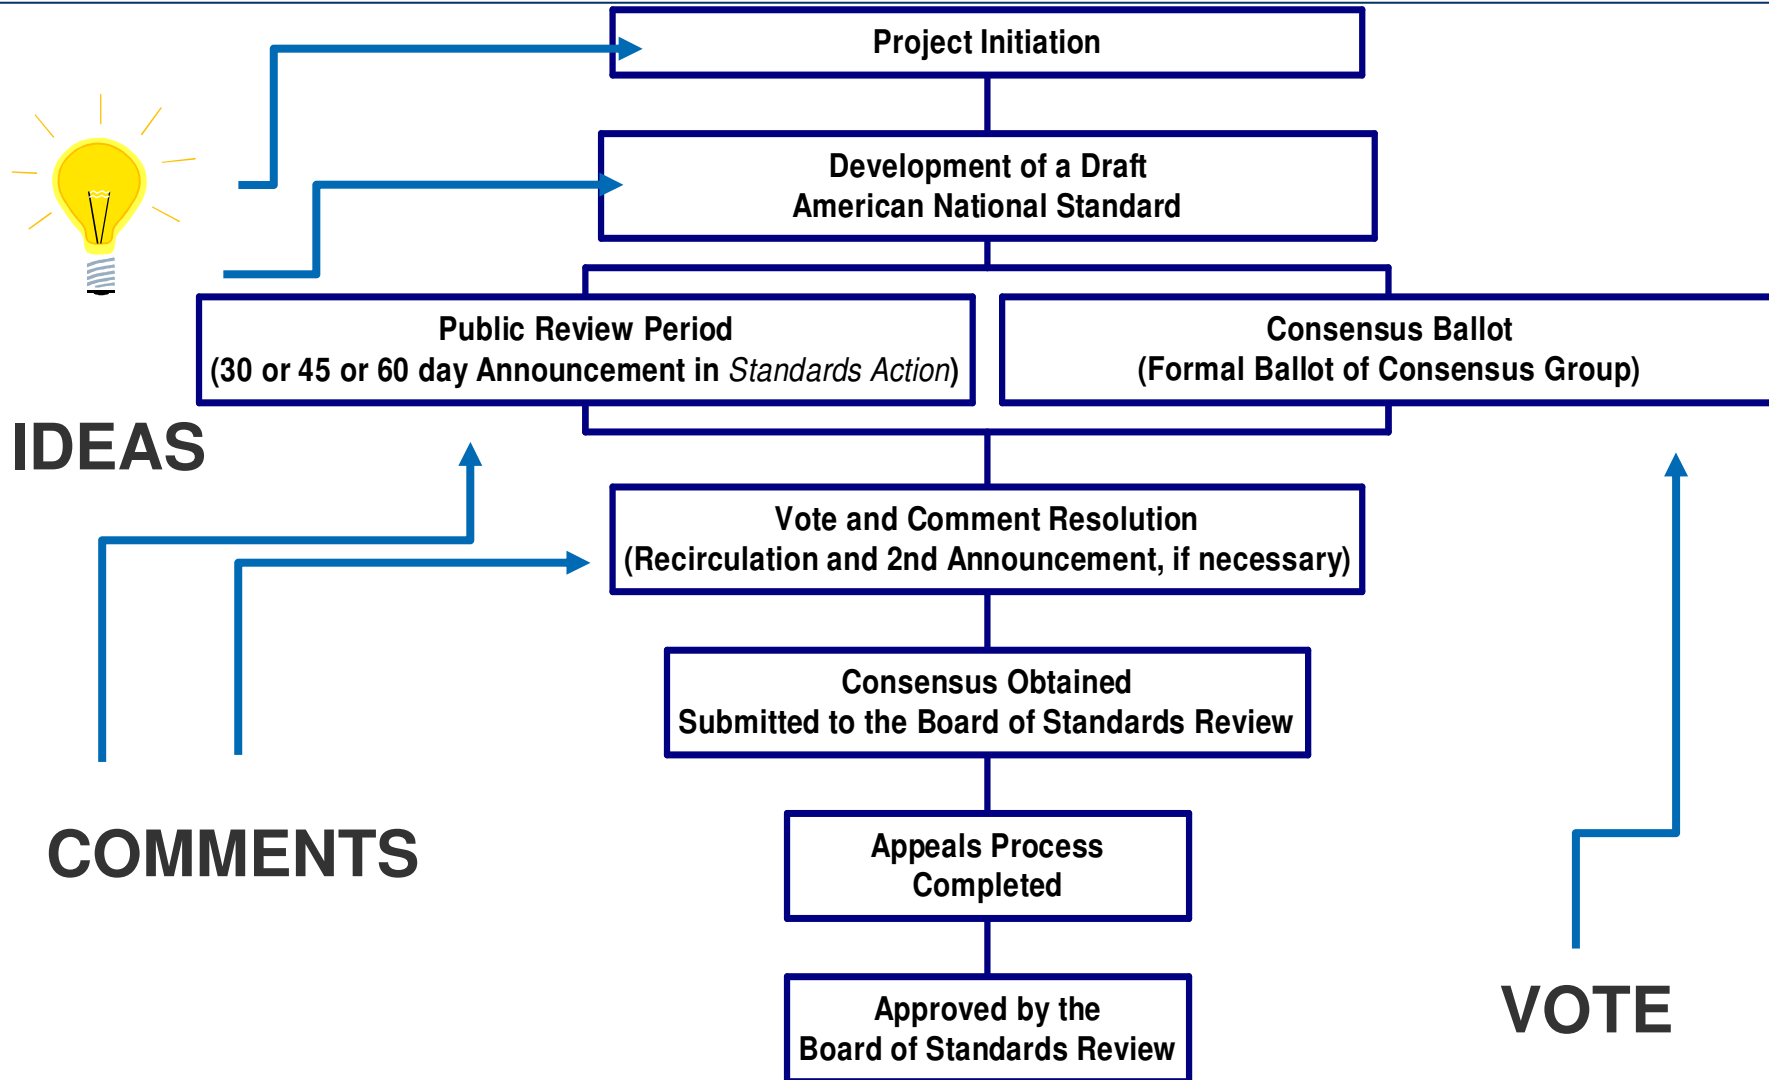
Project Initiation

Development of a Draft American National Standard

Public Review Period (30 or 45 or 60 day Announcement in *Standards Action*)

Consensus Ballot (Formal Ballot of Consensus Group)

IDEAS

Vote and Comment Resolution (Recirculation and 2nd Announcement, if necessary)

Consensus Obtained Submitted to the Board of Standards Review

COMMENTS

Appeals Process Completed

Approved by the Board of Standards Review

VOTE